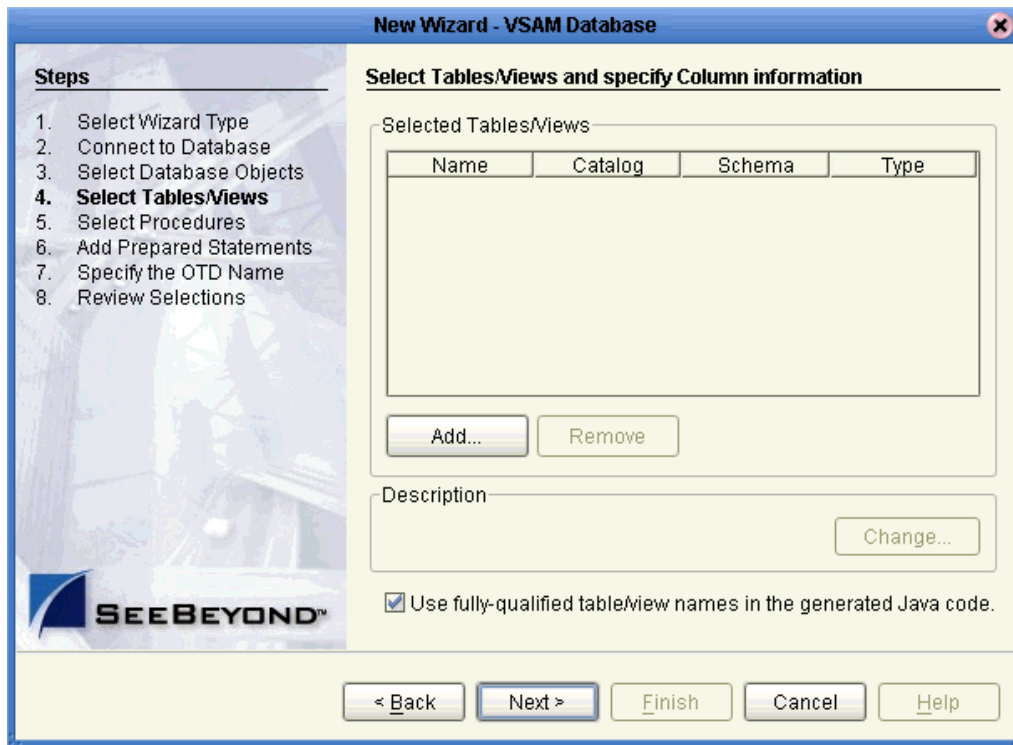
New Wizard - VSAM Database

Steps

1. Select Wizard Type
2. Connect to Database
3. Select Database Objects
4. Select Tables/Views
5. Select Procedures
6. Add Prepared Statements
7. Specify the OTD Name
8. Review Selections

SEEBEYOND™

Select Tables/Views and specify Column information

Selected Tables/Views

| Name | Catalog | Schema | Type |
|---|---|---|---|

Add... Remove

Description

Change...

Use fully-qualified table/view names in the generated Java code.

< Back Next > Finish Cancel Help